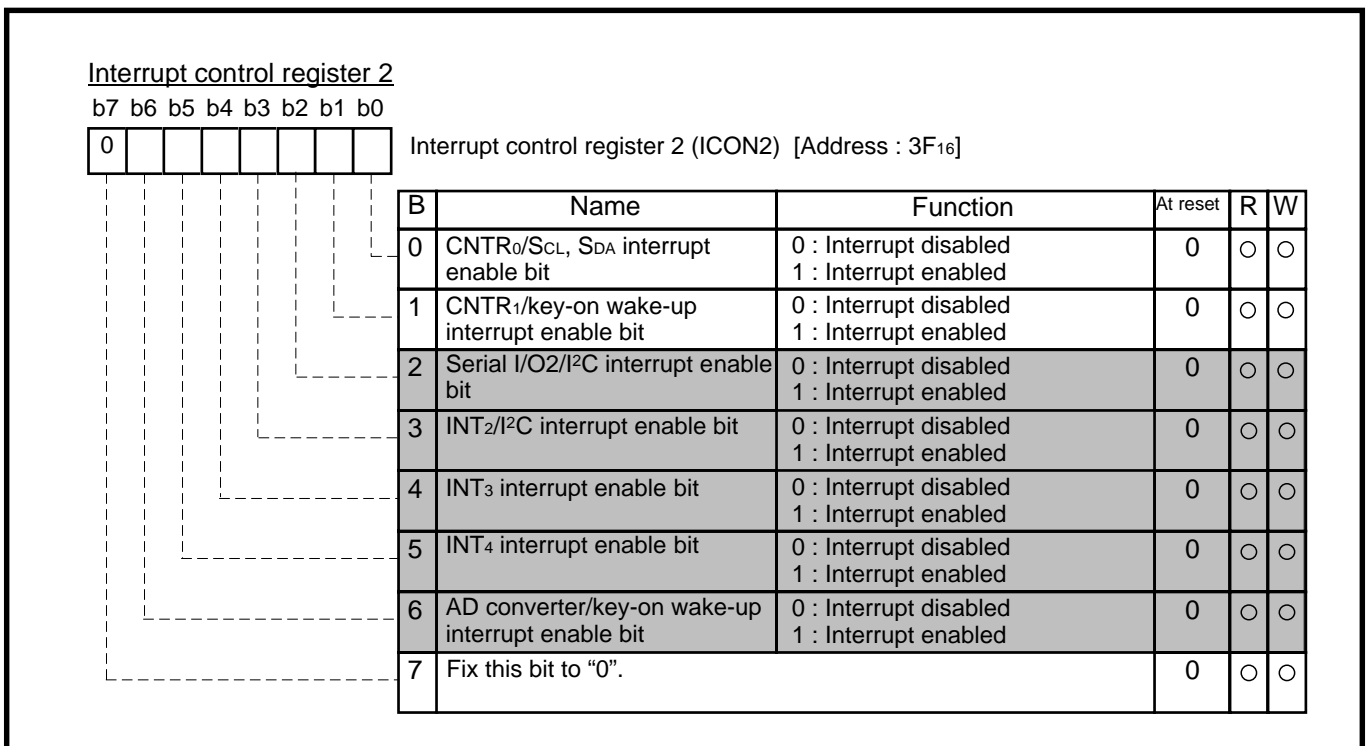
Interrupt control register 2

b7 b6 b5 b4 b3 b2 b1 b0

0

Interrupt control register 2 (ICON2) [Address : $3F_{16}$]

| B | Name | Function | At reset | R | W |
|---|---|---|---|---|---|
| 0 | CNTR$_0$/S$_{CL}$, S$_{DA}$ interrupt enable bit | 0 : Interrupt disabled 1 : Interrupt enabled | 0 | ○ | ○ |
| 1 | CNTR$_1$/key-on wake-up interrupt enable bit | 0 : Interrupt disabled 1 : Interrupt enabled | 0 | ○ | ○ |
| 2 | Serial I/O2/I$^2$C interrupt enable bit | 0 : Interrupt disabled 1 : Interrupt enabled | 0 | ○ | ○ |
| 3 | INT$_2$/I$^2$C interrupt enable bit | 0 : Interrupt disabled 1 : Interrupt enabled | 0 | ○ | ○ |
| 4 | INT$_3$ interrupt enable bit | 0 : Interrupt disabled 1 : Interrupt enabled | 0 | ○ | ○ |
| 5 | INT$_4$ interrupt enable bit | 0 : Interrupt disabled 1 : Interrupt enabled | 0 | ○ | ○ |
| 6 | AD converter/key-on wake-up interrupt enable bit | 0 : Interrupt disabled 1 : Interrupt enabled | 0 | ○ | ○ |
| 7 | Fix this bit to “0”. | | 0 | ○ | ○ |